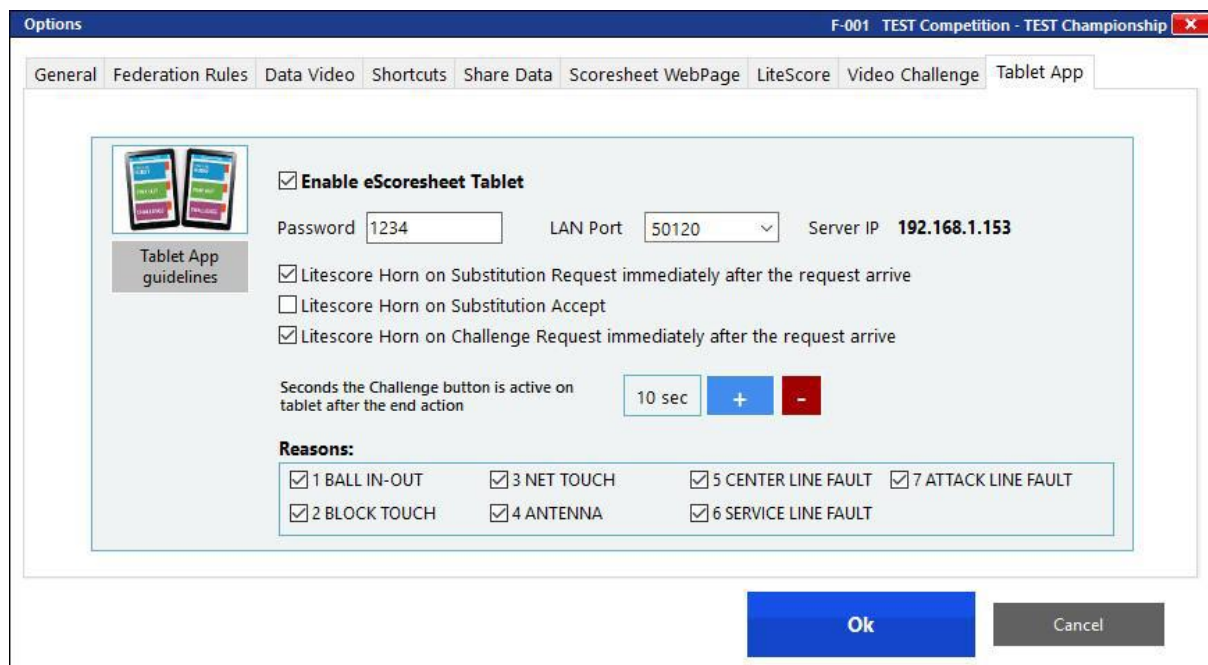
Options

F-001 TEST Competition - TEST Championship

General | Federation Rules | Data Video | Shortcuts | Share Data | Scoresheet WebPage | LiteScore | Video Challenge | Tablet App

Tablet App guidelines

☑ Enable eScoresheet Tablet

Password 1234

LAN Port 50120

Server IP 192.168.1.153

☑ Litescore Horn on Substitution Request immediately after the request arrive

☐ Litescore Horn on Substitution Accept

☑ Litescore Horn on Challenge Request immediately after the request arrive

Seconds the Challenge button is active on tablet after the end action

10 sec

+

-

Reasons:

☑ 1 BALL IN-OUT
☑ 3 NET TOUCH
☑ 5 CENTER LINE FAULT
☑ 7 ATTACK LINE FAULT
☑ 2 BLOCK TOUCH
☑ 4 ANTENNA
☑ 6 SERVICE LINE FAULT

Ok

Cancel